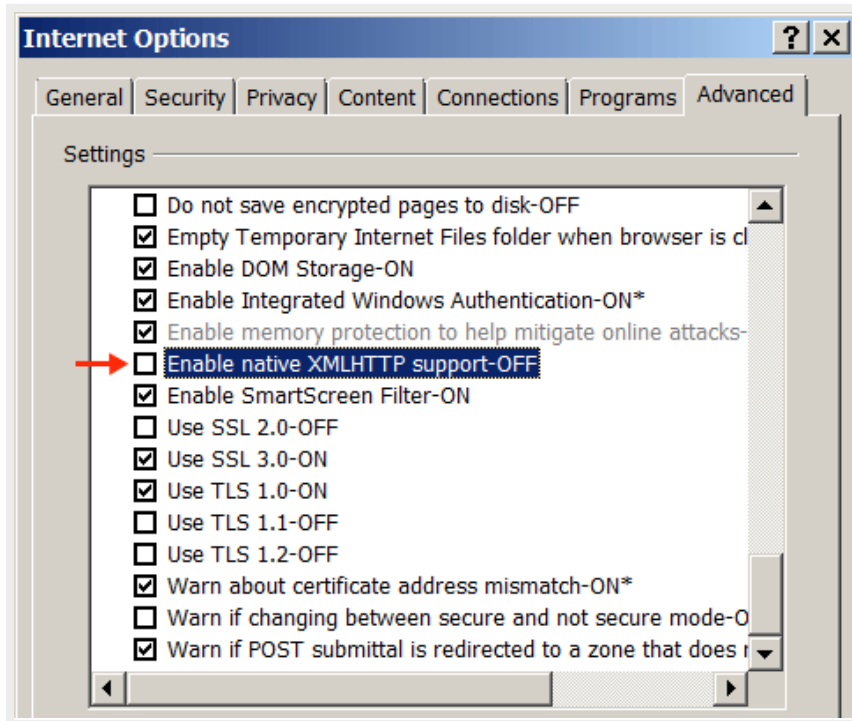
Internet Options

?
×

General
Security
Privacy
Content
Connections
Programs
Advanced

Settings

Do not save encrypted pages to disk-OFF
Empty Temporary Internet Files folder when browser is cl
Enable DOM Storage-ON
Enable Integrated Windows Authentication-ON*
Enable memory protection to help mitigate online attacks-
Enable native XMLHTTP support-OFF
Enable SmartScreen Filter-ON
Use SSL 2.0-OFF
Use SSL 3.0-ON
Use TLS 1.0-ON
Use TLS 1.1-OFF
Use TLS 1.2-OFF
Warn about certificate address mismatch-ON*
Warn if changing between secure and not secure mode-O
Warn if POST submittal is redirected to a zone that does r